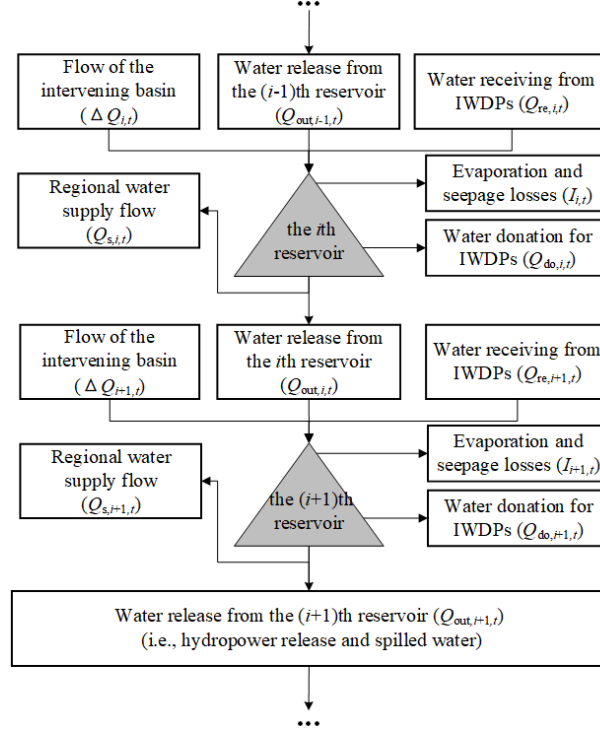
...

Flow of the intervening basin ( $\Delta Q_{i,t}$)

Water release from the ($i$-1)th reservoir ($Q_{\text{out},i-1,t}$)

Water receiving from IWDPs ($Q_{\text{re},i,t}$)

Regional water supply flow ($Q_{\text{s},i,t}$)

the $i$th reservoir

Evaporation and seepage losses ($I_{i,t}$)

Water donation for IWDPs ($Q_{\text{do},i,t}$)

Flow of the intervening basin ( $\Delta Q_{i+1,t}$)

Water release from the $i$th reservoir ($Q_{\text{out},i,t}$)

Water receiving from IWDPs ($Q_{\text{re},i+1,t}$)

Regional water supply flow ($Q_{\text{s},i+1,t}$)

the ($i$+1)th reservoir

Evaporation and seepage losses ($I_{i+1,t}$)

Water donation for IWDPs ($Q_{\text{do},i+1,t}$)

Water release from the ($i$+1)th reservoir ($Q_{\text{out},i+1,t}$) (i.e., hydropower release and spilled water)

...